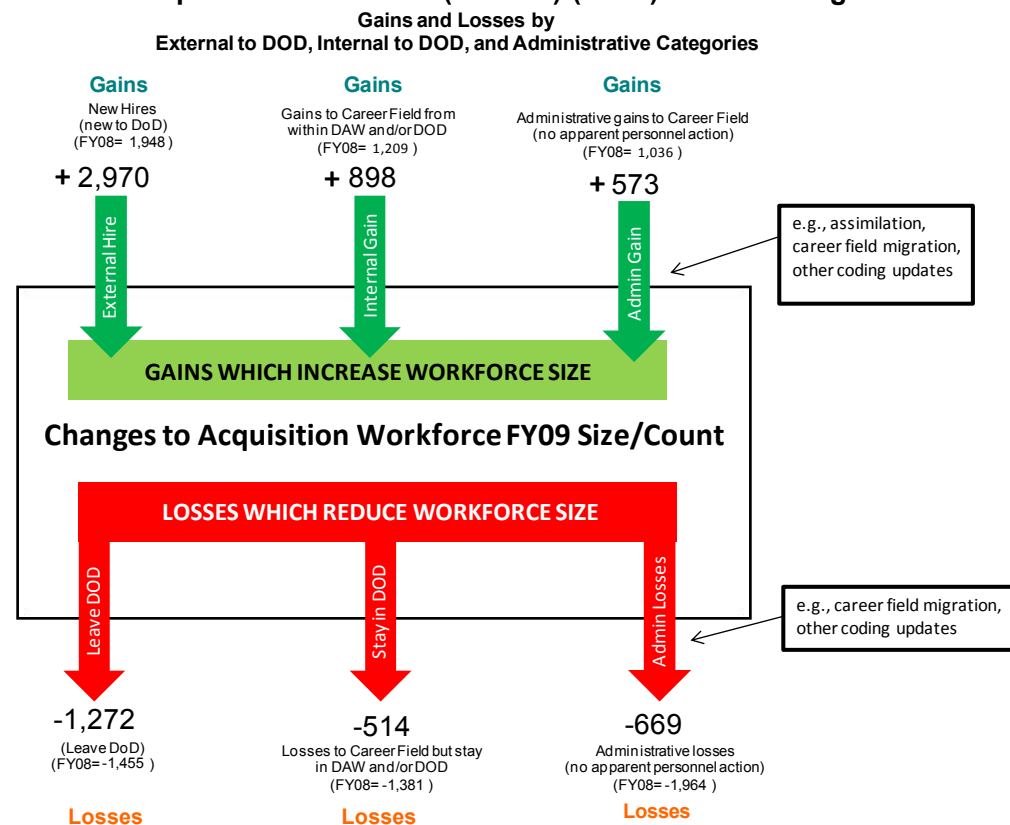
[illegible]
Gains and Losses by
External to DOD, Internal to DOD, and Administrative Categories

Gains
New Hires
(new to DoD)
(FY08= 1,948 )
+ 2,970

Gains
Gains to Career Field from within DAW and/or DOD
(FY08= 1,209 )
+ 898

Gains
Administrative gains to Career Field
(no apparent personnel action)
(FY08= 1,036 )
+ 573

e.g., assimilation, career field migration, other coding updates

External Hire
Internal Gain
Admin Gain

GAINS WHICH INCREASE WORKFORCE SIZE

Changes to Acquisition Workforce FY09 Size/Count

LOSSES WHICH REDUCE WORKFORCE SIZE

Leave DOD
Stay in DOD
Admin Losses

e.g., career field migration, other coding updates

-1,272
(Leave DoD)
(FY08=-1,455 )
Losses

-514
Losses to Career Field but stay in DAW and/or DOD
(FY08=-1,381 )
Losses

-669
Administrative losses
(no apparent personnel action)
(FY08=-1,964 )
Losses